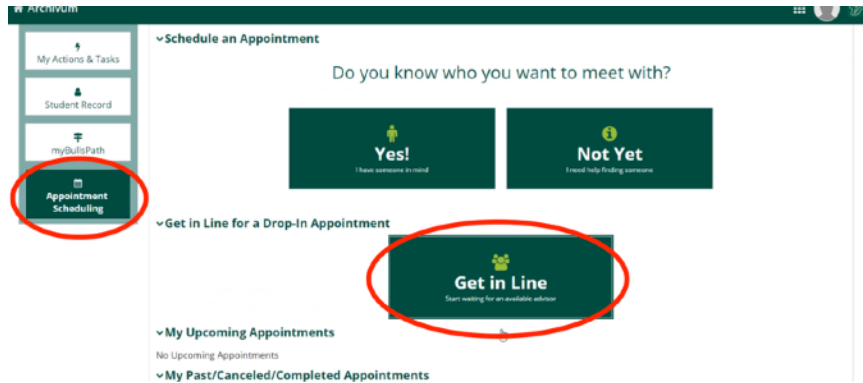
Archivum

My Actions & Tasks

Student Record

myBullsPath

Appointment Scheduling

Schedule an Appointment

Do you know who you want to meet with?

Yes!
I have someone in mind

Not Yet
I need help finding someone

Get in Line for a Drop-In Appointment

Get in Line
Start waiting for an available advisor

My Upcoming Appointments

No Upcoming Appointments

My Past/Canceled/Completed Appointments